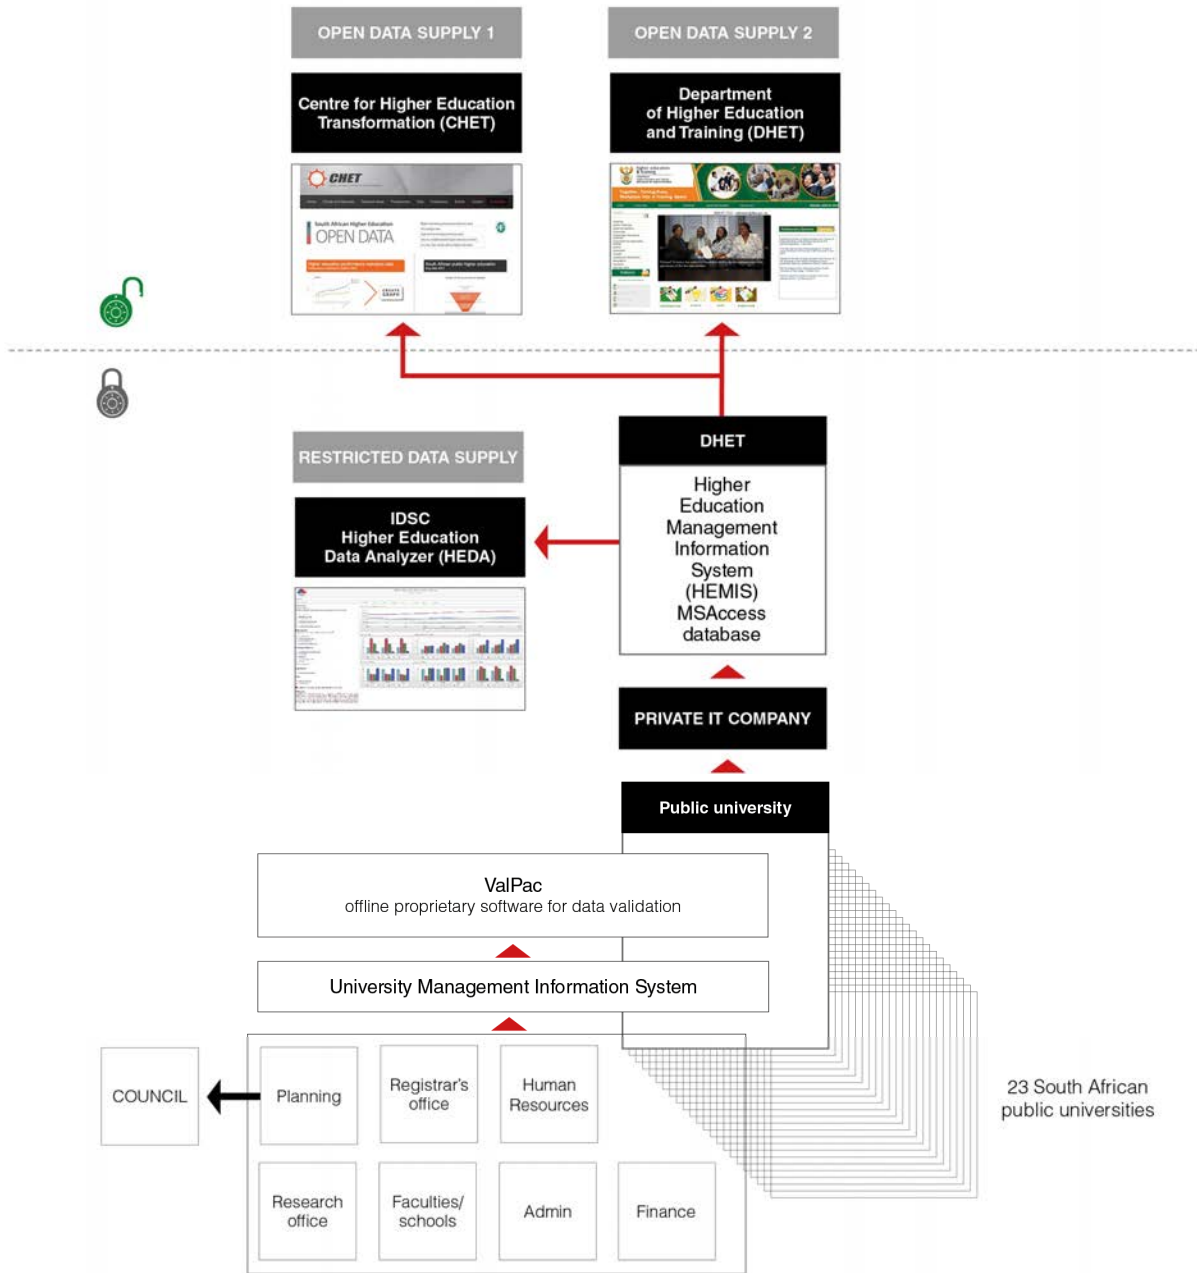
OPEN DATA SUPPLY 1

Centre for Higher Education Transformation (CHET)

CHET

South African Higher Education
OPEN DATA

OPEN DATA SUPPLY 2

Department of Higher Education and Training (DHET)

RESTRICTED DATA SUPPLY

IDSC
Higher Education
Data Analyzer (HEDA)

DHET

Higher Education Management Information System (HEMIS) MSAccess database

PRIVATE IT COMPANY

Public university

ValPac
offline proprietary software for data validation

University Management Information System

COUNCIL

Planning

Registrar's office

Human Resources

Research office

Faculties/ schools

Admin

Finance

23 South African public universities